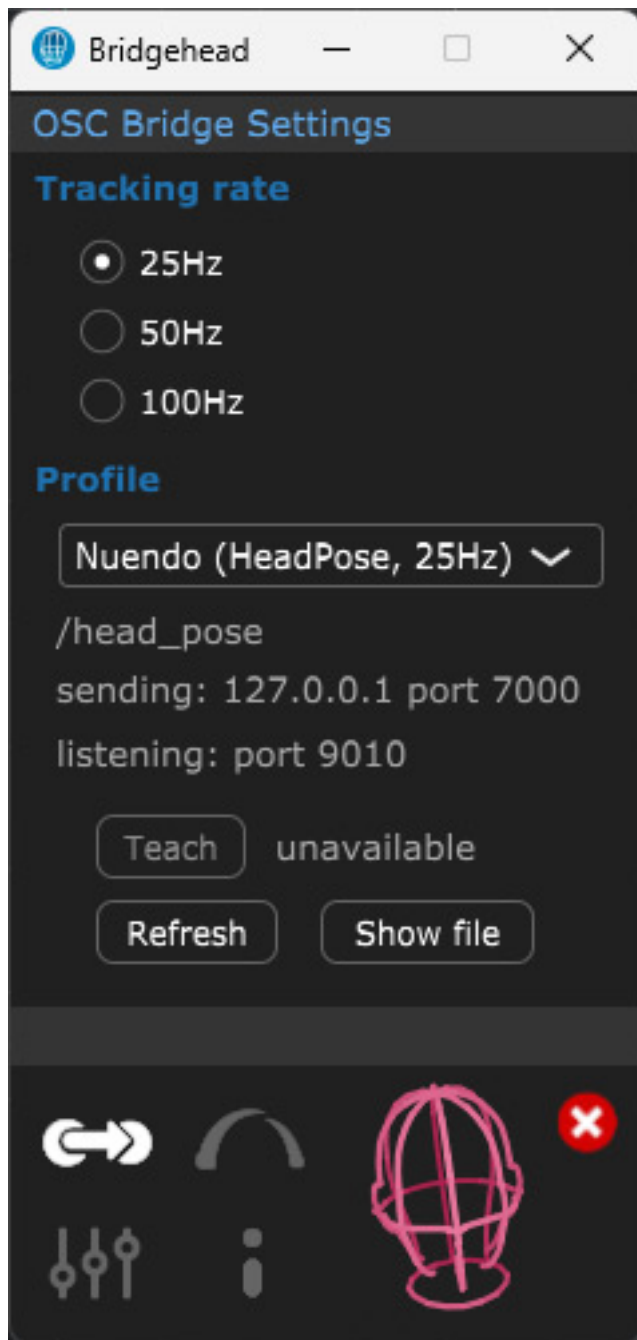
Bridgehead

OSC Bridge Settings

Tracking rate

25Hz

50Hz

100Hz

Profile

Nuendo (HeadPose, 25Hz)

/head_pose

sending: 127.0.0.1 port 7000

listening: port 9010

Teach unavailable

Refresh

Show file